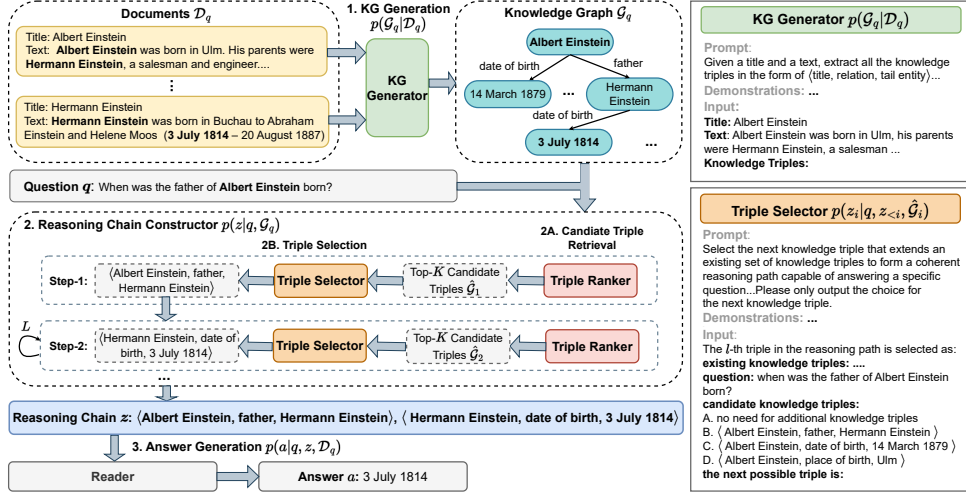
Documents $\mathcal{D}_q$

Title: Albert Einstein
Text: **Albert Einstein** was born in Ulm. His parents were **Hermann Einstein**, a salesman and engineer....

⋮

Title: Hermann Einstein
Text: **Hermann Einstein** was born in Buchau to Abraham Einstein and Helene Moos (**3 July 1814** – 20 August 1887)

1. KG Generation
$p(\mathcal{G}_q|\mathcal{D}_q)$

KG Generator

Knowledge Graph $\mathcal{G}_q$

Albert Einstein
date of birth
father
14 March 1879
...
Hermann Einstein
date of birth
3 July 1814
...

Question $q$: When was the father of **Albert Einstein** born?

2. Reasoning Chain Constructor $p(z|q, \mathcal{G}_q)$

2B. Triple Selection

2A. Candiate Triple Retrieval

Step-1: ⟨Albert Einstein, father, Hermann Einstein⟩ Triple Selector Top-$K$ Candidate Triples $\hat{\mathcal{G}}_1$ Triple Ranker

$L$

Step-2: ⟨Hermann Einstein, date of birth, 3 July 1814⟩ Triple Selector Top-$K$ Candidate Triples $\hat{\mathcal{G}}_2$ Triple Ranker

...

Reasoning Chain $z$: ⟨**Albert Einstein, father, Hermann Einstein**⟩, ⟨ **Hermann Einstein, date of birth, 3 July 1814**⟩

3. Answer Generation $p(a|q, z, \mathcal{D}_q)$

Reader

Answer $a$: 3 July 1814

KG Generator $p(\mathcal{G}_q|\mathcal{D}_q)$

Prompt:
Given a title and a text, extract all the knowledge triples in the form of ⟨title, relation, tail entity⟩...
Demonstrations: ...
Input:
Title: Albert Einstein
Text: Albert Einstein was born in Ulm, his parents were Hermann Einstein, a salesman ...
Knowledge Triples:

Triple Selector $p(z_i|q, z_{<i}, \hat{\mathcal{G}}_i)$

Prompt:
Select the next knowledge triple that extends an existing set of knowledge triples to form a coherent reasoning path capable of answering a specific question...Please only output the choice for the next knowledge triple.
Demonstrations: ...
Input:
The $I$-th triple in the reasoning path is selected as:
existing knowledge triples: ....
question: when was the father of Albert Einstein born?
candidate knowledge triples:
A. no need for additional knowledge triples
B. ⟨ Albert Einstein, father, Hermann Einstein ⟩
C. ⟨ Albert Einstein, date of birth, 14 March 1879 ⟩
D. ⟨ Albert Einstein, place of birth, Ulm ⟩
the next possible triple is: